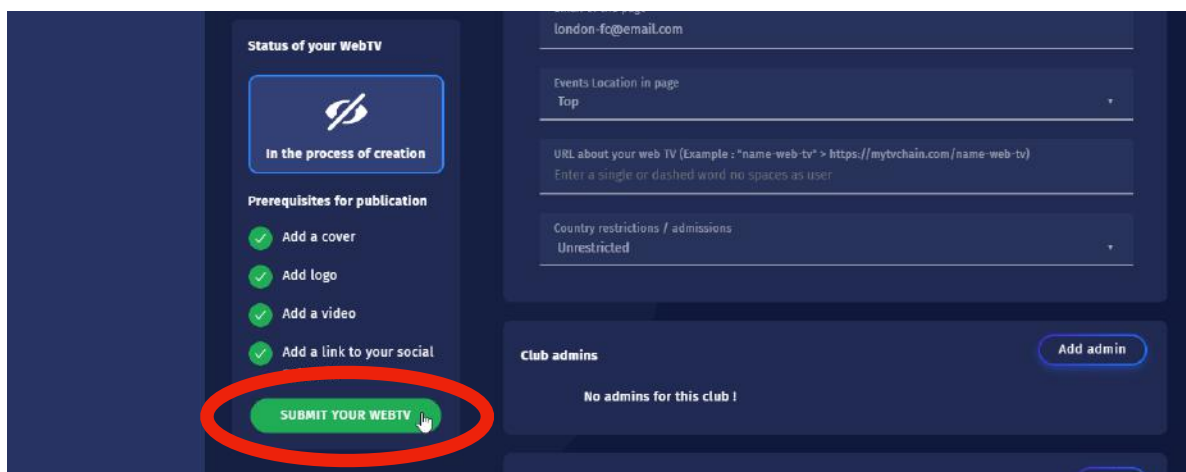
Status of your WebTV

In the process of creation

Prerequisites for publication

Add a cover

Add logo

Add a video

Add a link to your social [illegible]

SUBMIT YOUR WEBTV

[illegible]
london-fc@email.com

Events Location in page
Top

URL about your web TV (Example : "name-web-tv" > https://mytvchain.com/name-web-tv)
Enter a single or dashed word no spaces as user

Country restrictions / admissions
Unrestricted

Club admins

Add admin

No admins for this club !